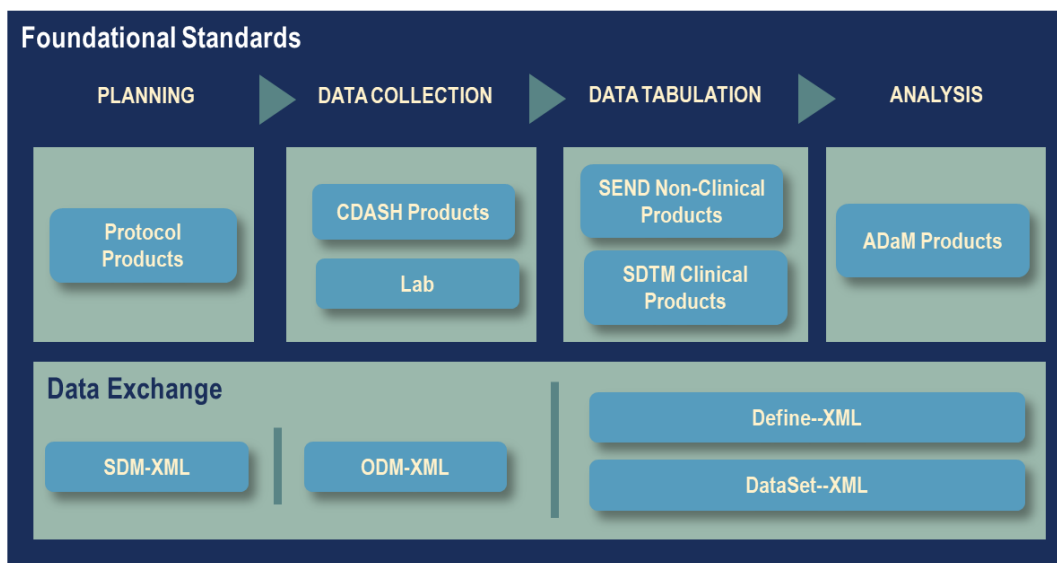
Foundational Standards

PLANNING

DATA COLLECTION

DATA TABULATION

ANALYSIS

Protocol Products

CDASH Products

Lab

SEND Non-Clinical Products

SDTM Clinical Products

ADaM Products

Data Exchange

SDM-XML

ODM-XML

Define--XML

DataSet--XML